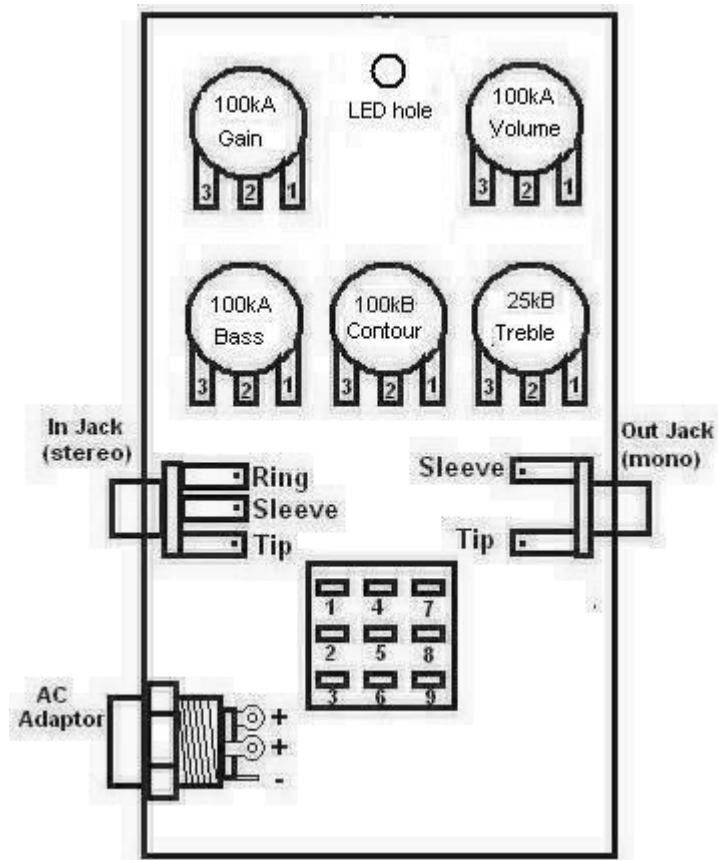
100kA
Gain
3 2 1

LED hole

100kA
Volume
3 2 1

100kA
Bass
3 2 1

100kB
Contour
3 2 1

25kB
Treble
3 2 1

In Jack
(stereo)
Ring
Sleeve
Tip

Out Jack
(mono)
Sleeve
Tip

1 4 7
2 5 8
3 6 9

AC
Adaptor
+
+
-